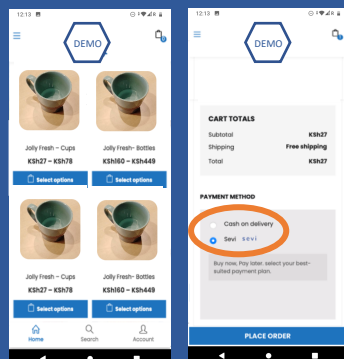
12:13

DEMO

0

Jolly Fresh – Cups
KSh27 – KSh78
Select options

Jolly Fresh- Bottles
KSh160 – KSh449
Select options

Jolly Fresh – Cups
KSh27 – KSh78
Select options

Jolly Fresh- Bottles
KSh160 – KSh449
Select options

Home
Search
Account

12:13

DEMO

CART TOTALS

| | |
|---|---|
| Subtotal | KSh27 |
| Shipping | Free shipping |
| Total | KSh27 |

PAYMENT METHOD

Cash on delivery

Sevi sevi

Buy now, Pay later. select your best-suited payment plan.

PLACE ORDER